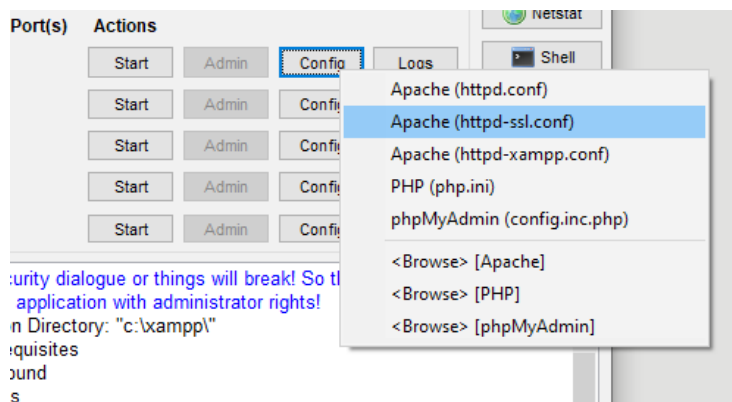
Port(s) Actions

Netstat

Start Admin Config Logs

Shell

Start Admin Config

Start Admin Config

Start Admin Config

Start Admin Config

Apache (httpd.conf)
Apache (httpd-ssl.conf)
Apache (httpd-xampp.conf)
PHP (php.ini)
phpMyAdmin (config.inc.php)
<Browse> [Apache]
<Browse> [PHP]
<Browse> [phpMyAdmin]

curity dialogue or things will break! So th
application with administrator rights!
n Directory: "c:\xampp\"
equisites
ound
s